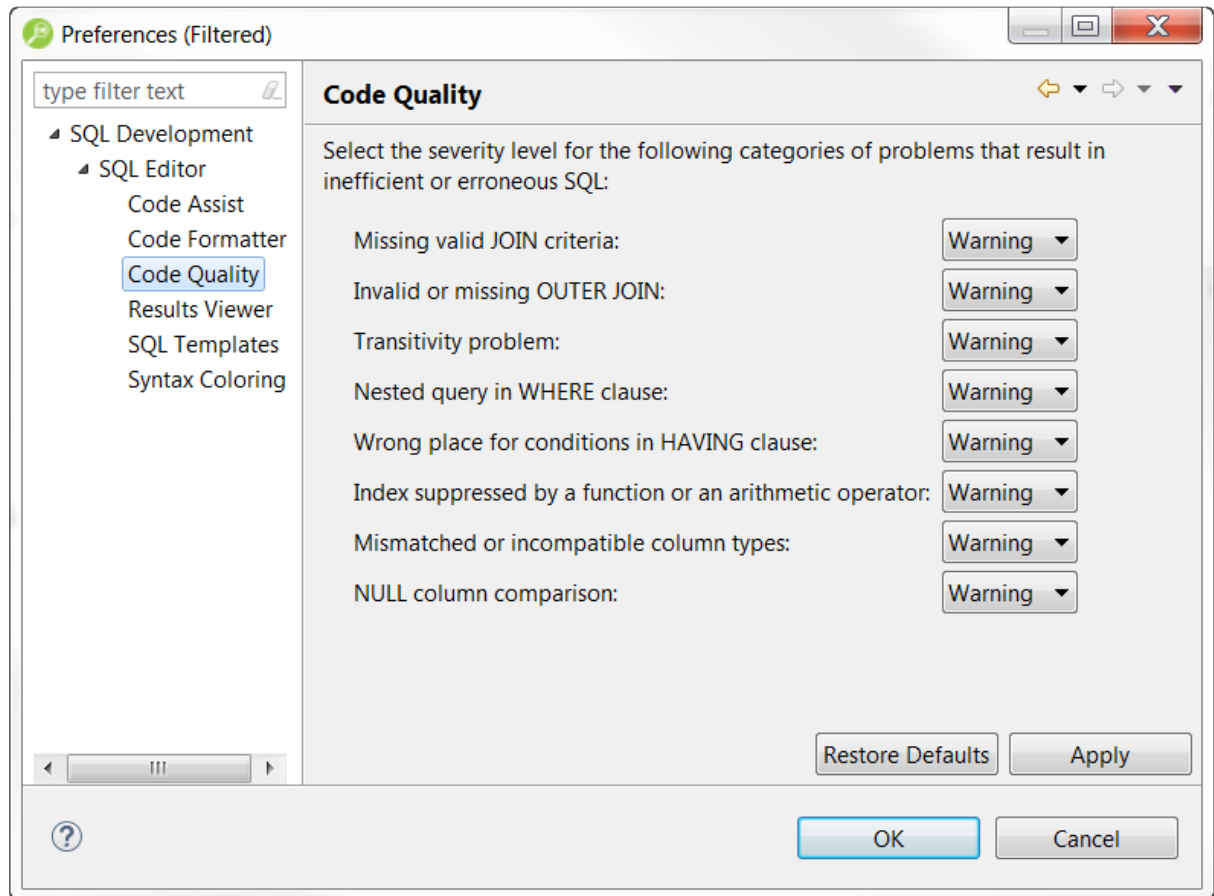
Preferences (Filtered)

type filter text

SQL Development
SQL Editor
Code Assist
Code Formatter
Code Quality
Results Viewer
SQL Templates
Syntax Coloring

Code Quality

Select the severity level for the following categories of problems that result in inefficient or erroneous SQL:

Missing valid JOIN criteria: Warning
Invalid or missing OUTER JOIN: Warning
Transitivity problem: Warning
Nested query in WHERE clause: Warning
Wrong place for conditions in HAVING clause: Warning
Index suppressed by a function or an arithmetic operator: Warning
Mismatched or incompatible column types: Warning
NULL column comparison: Warning

Restore Defaults
Apply

OK
Cancel